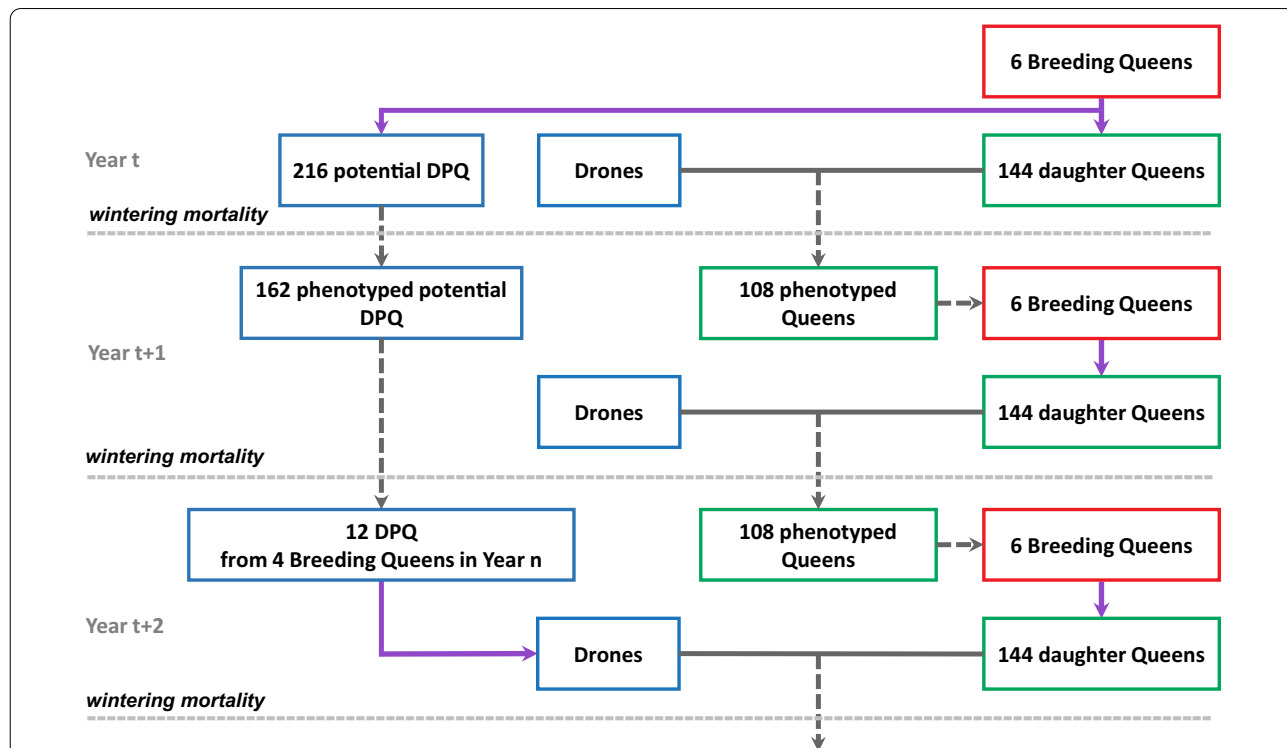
6 Breeding Queens

Year t

216 potential DPQ

Drones

144 daughter Queens

wintering mortality

162 phenotyped potential DPQ

108 phenotyped Queens

6 Breeding Queens

Year t+1

Drones

144 daughter Queens

wintering mortality

12 DPQ from 4 Breeding Queens in Year n

108 phenotyped Queens

6 Breeding Queens

Year t+2

Drones

144 daughter Queens

wintering mortality